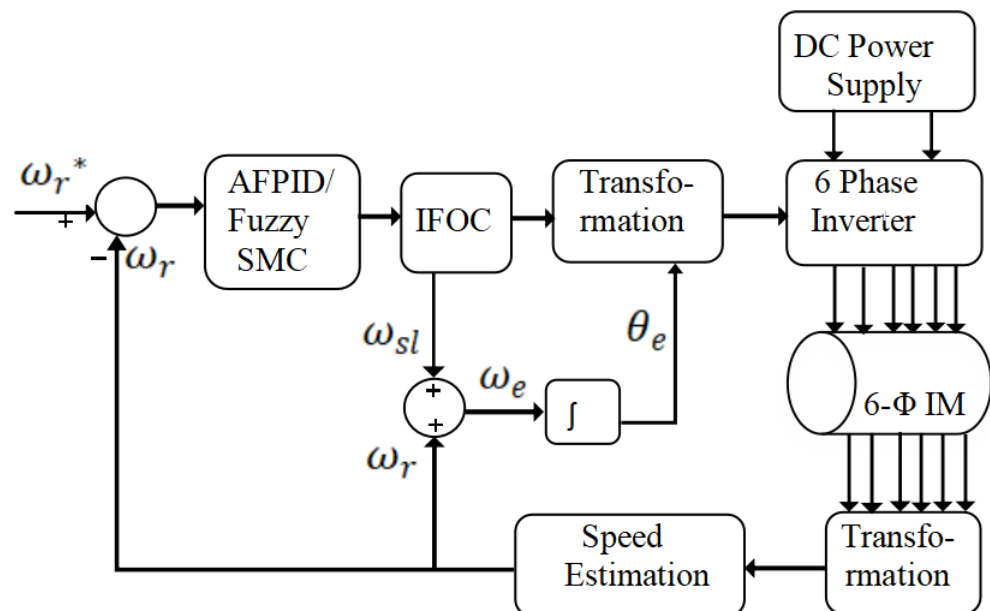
DC Power Supply

$\omega_r{}^*$

+

−

$\omega_r$

AFPID/ Fuzzy SMC

IFOC

Transfo- rmation

6 Phase Inverter

$\omega_{sl}$

$\theta_e$

+

+

$\omega_e$

$\int$

6-Φ IM

$\omega_r$

Speed Estimation

Transfo- rmation